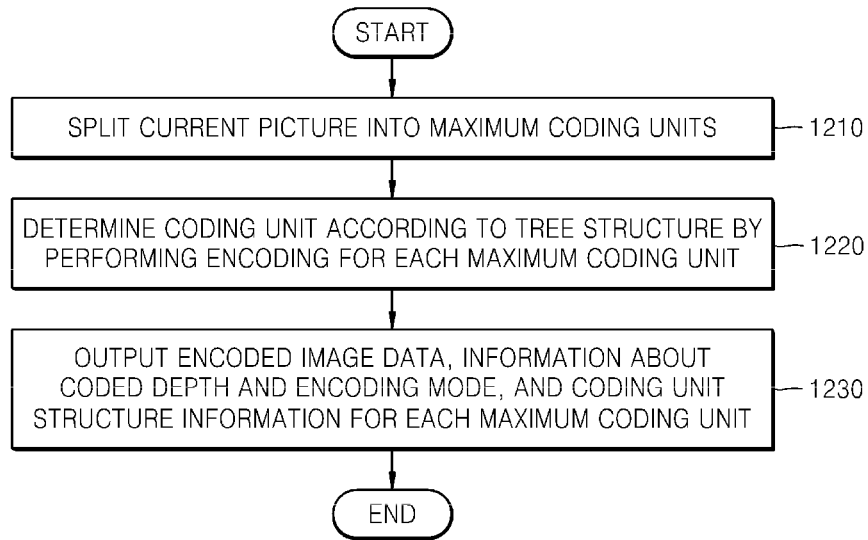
START

SPLIT CURRENT PICTURE INTO MAXIMUM CODING UNITS

1210

DETERMINE CODING UNIT ACCORDING TO TREE STRUCTURE BY PERFORMING ENCODING FOR EACH MAXIMUM CODING UNIT

1220

OUTPUT ENCODED IMAGE DATA, INFORMATION ABOUT CODED DEPTH AND ENCODING MODE, AND CODING UNIT STRUCTURE INFORMATION FOR EACH MAXIMUM CODING UNIT

1230

END